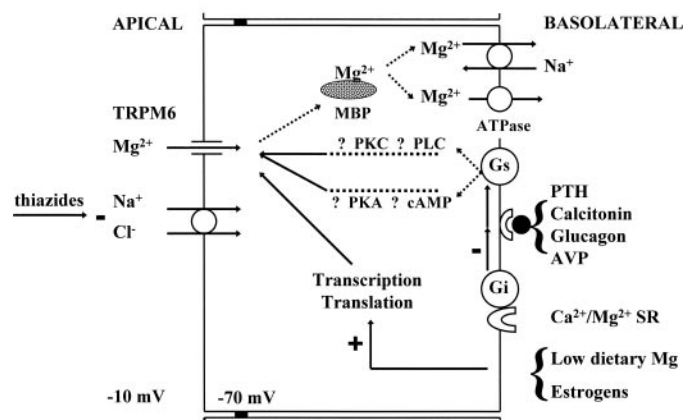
APICAL

BASOLATERAL

$Mg^{2+}$

MBP

$Mg^{2+}$

$Na^+$

$Mg^{2+}$

ATPase

TRPM6

$Mg^{2+}$

? PKC ? PLC

Gs

? PKA ? cAMP

thiazides

-

$Na^+$

$Cl^-$

PTH
Calcitonin
Glucagon
AVP

-

Transcription
Translation

Gi

$Ca^{2+}/Mg^{2+}$ SR

+

Low dietary Mg
Estrogens

-10 mV

-70 mV